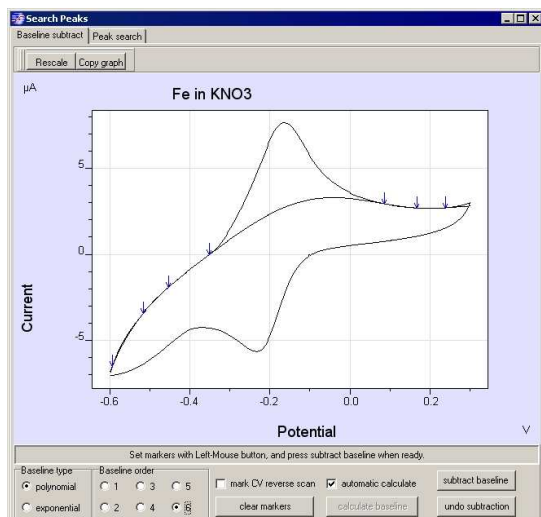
Search Peaks

Baseline subtract | Peak search

Rescale | Copy graph

μA

Fe in KNO3

5
0
-5

Current

-0.6 -0.4 -0.2 0.0 0.2

Potential

V

Set markers with Left-Mouse button, and press subtract baseline when ready.

Baseline type
polynomial
exponential

Baseline order
1 3 5
2 4 6

mark CV reverse scan
automatic calculate

clear markers
calculate baseline

subtract baseline
undo subtraction